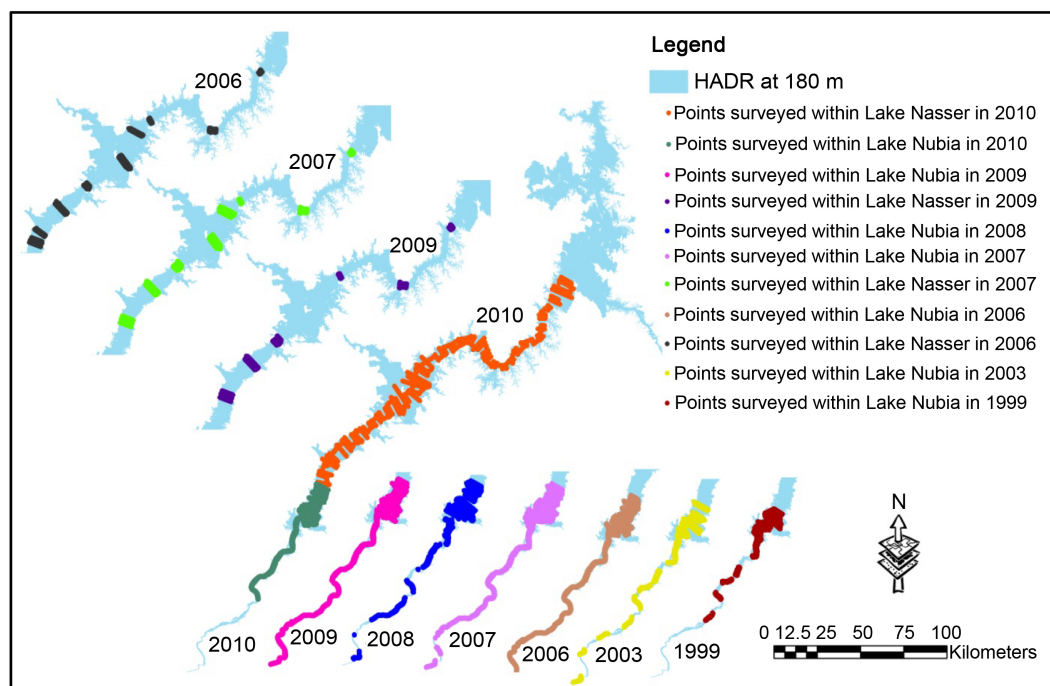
Legend

HADR at 180 m

Points surveyed within Lake Nasser in 2010

Points surveyed within Lake Nubia in 2010

Points surveyed within Lake Nubia in 2009

Points surveyed within Lake Nasser in 2009

Points surveyed within Lake Nubia in 2008

Points surveyed within Lake Nubia in 2007

Points surveyed within Lake Nasser in 2007

Points surveyed within Lake Nubia in 2006

Points surveyed within Lake Nasser in 2006

Points surveyed within Lake Nubia in 2003

Points surveyed within Lake Nubia in 1999

2006

2007

2009

2010

2010

2009

2008

2007

2006

2003

1999

N

0 12.5 25 50 75 100 Kilometers